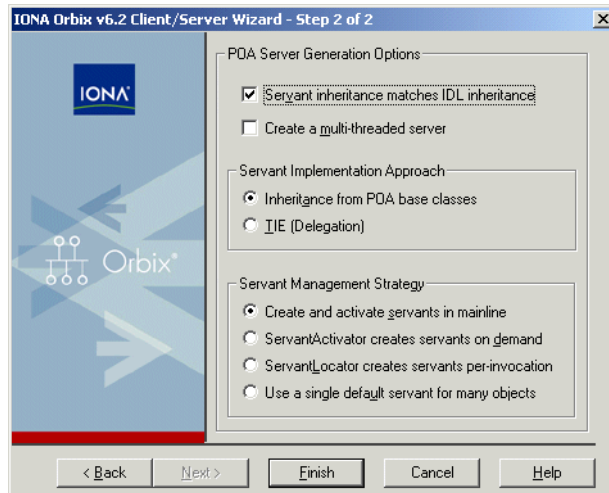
IONA Orbix v6.2 Client/Server Wizard - Step 2 of 2

IONA

Orbix

POA Server Generation Options

Servant inheritance matches IDL inheritance

Create a multi-threaded server

Servant Implementation Approach

Inheritance from POA base classes

TIE (Delegation)

Servant Management Strategy

Create and activate servants in mainline

ServantActivator creates servants on demand

ServantLocator creates servants per-invocation

Use a single default servant for many objects

< Back

Next >

Finish

Cancel

Help